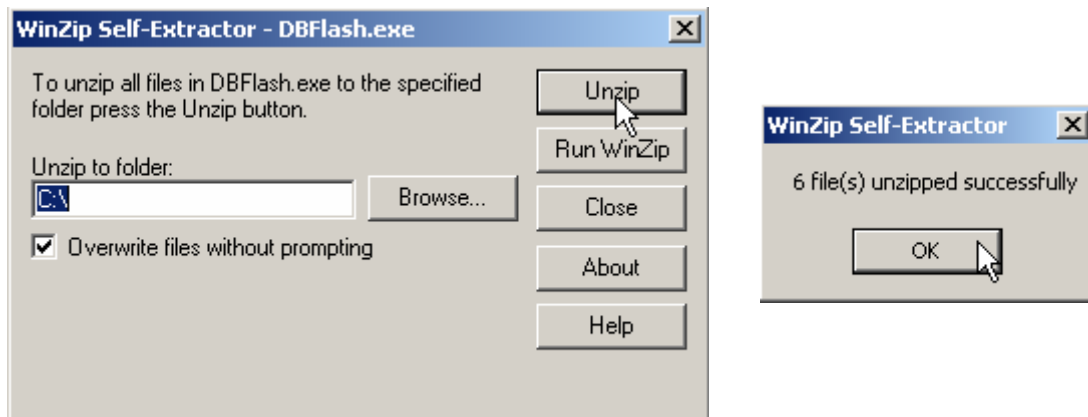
WinZip Self-Extractor - DBFlash.exe

To unzip all files in DBFlash.exe to the specified folder press the Unzip button.

Unzip to folder:

C:\

Browse...

Overwrite files without prompting

Unzip

Run WinZip

Close

About

Help

WinZip Self-Extractor

6 file(s) unzipped successfully

OK